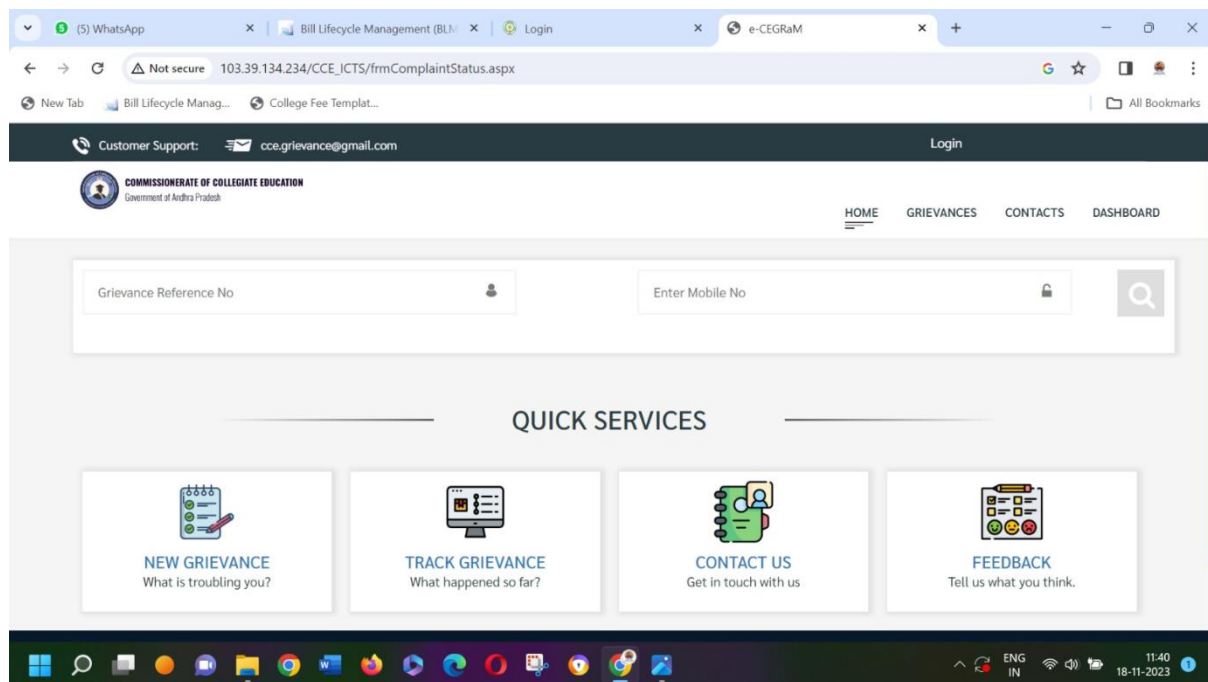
(5) WhatsApp
Bill Lifecycle Management (BLM
Login
e-CEGRaM
Not secure 103.39.134.234/CCE_ICTS/frmComplaintStatus.aspx
New Tab
Bill Lifecycle Manag...
College Fee Templat...
All Bookmarks

Customer Support: cce.grievance@gmail.com
Login

COMMISSIONERATE OF COLLEGIATE EDUCATION
Government of Andhra Pradesh

HOME GRIEVANCES CONTACTS DASHBOARD

Grievance Reference No
Enter Mobile No

QUICK SERVICES

NEW GRIEVANCE
What is troubling you?

TRACK GRIEVANCE
What happened so far?

CONTACT US
Get in touch with us

FEEDBACK
Tell us what you think.

ENG IN 11:40 18-11-2023